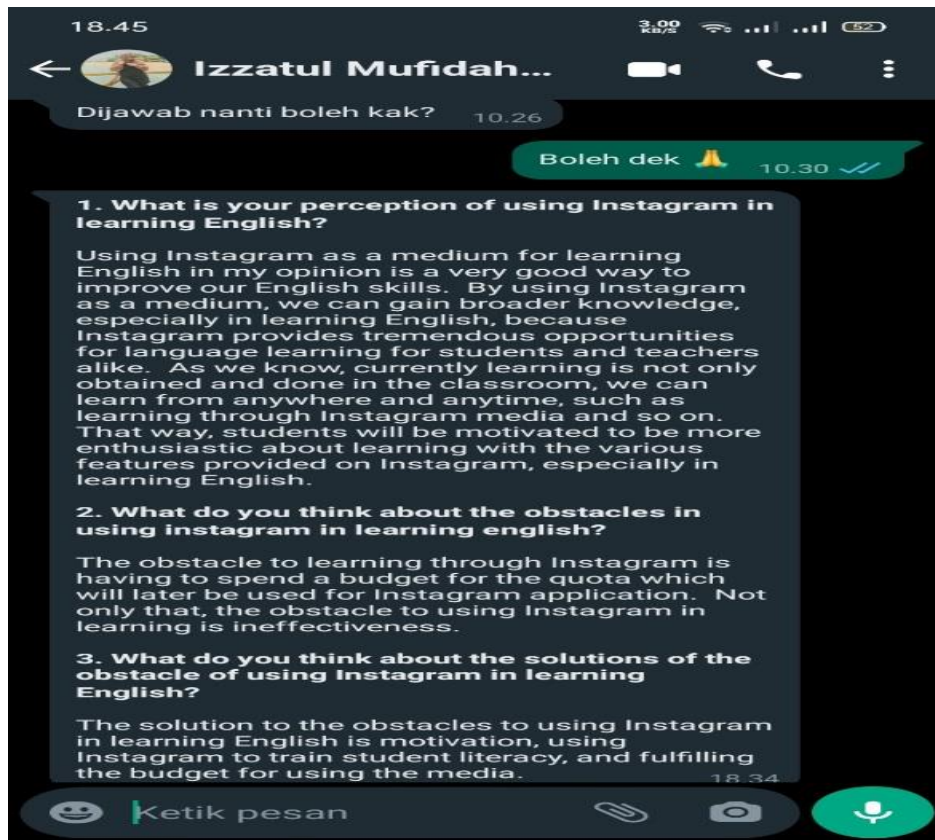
18.45

3,00 KB/S 52

Izzatul Mufidah...

Dijawab nanti boleh kak? 10.26

Boleh dek 🙏 10.30

1. What is your perception of using Instagram in learning English?

Using Instagram as a medium for learning English in my opinion is a very good way to improve our English skills. By using Instagram as a medium, we can gain broader knowledge, especially in learning English, because Instagram provides tremendous opportunities for language learning for students and teachers alike. As we know, currently learning is not only obtained and done in the classroom, we can learn from anywhere and anytime, such as learning through Instagram media and so on. That way, students will be motivated to be more enthusiastic about learning with the various features provided on Instagram, especially in learning English.

2. What do you think about the obstacles in using instagram in learning english?

The obstacle to learning through Instagram is having to spend a budget for the quota which will later be used for Instagram application. Not only that, the obstacle to using Instagram in learning is ineffectiveness.

3. What do you think about the solutions of the obstacle of using Instagram in learning English?

The solution to the obstacles to using Instagram in learning English is motivation, using Instagram to train student literacy, and fulfilling the budget for using the media. 18.34

Ketik pesan